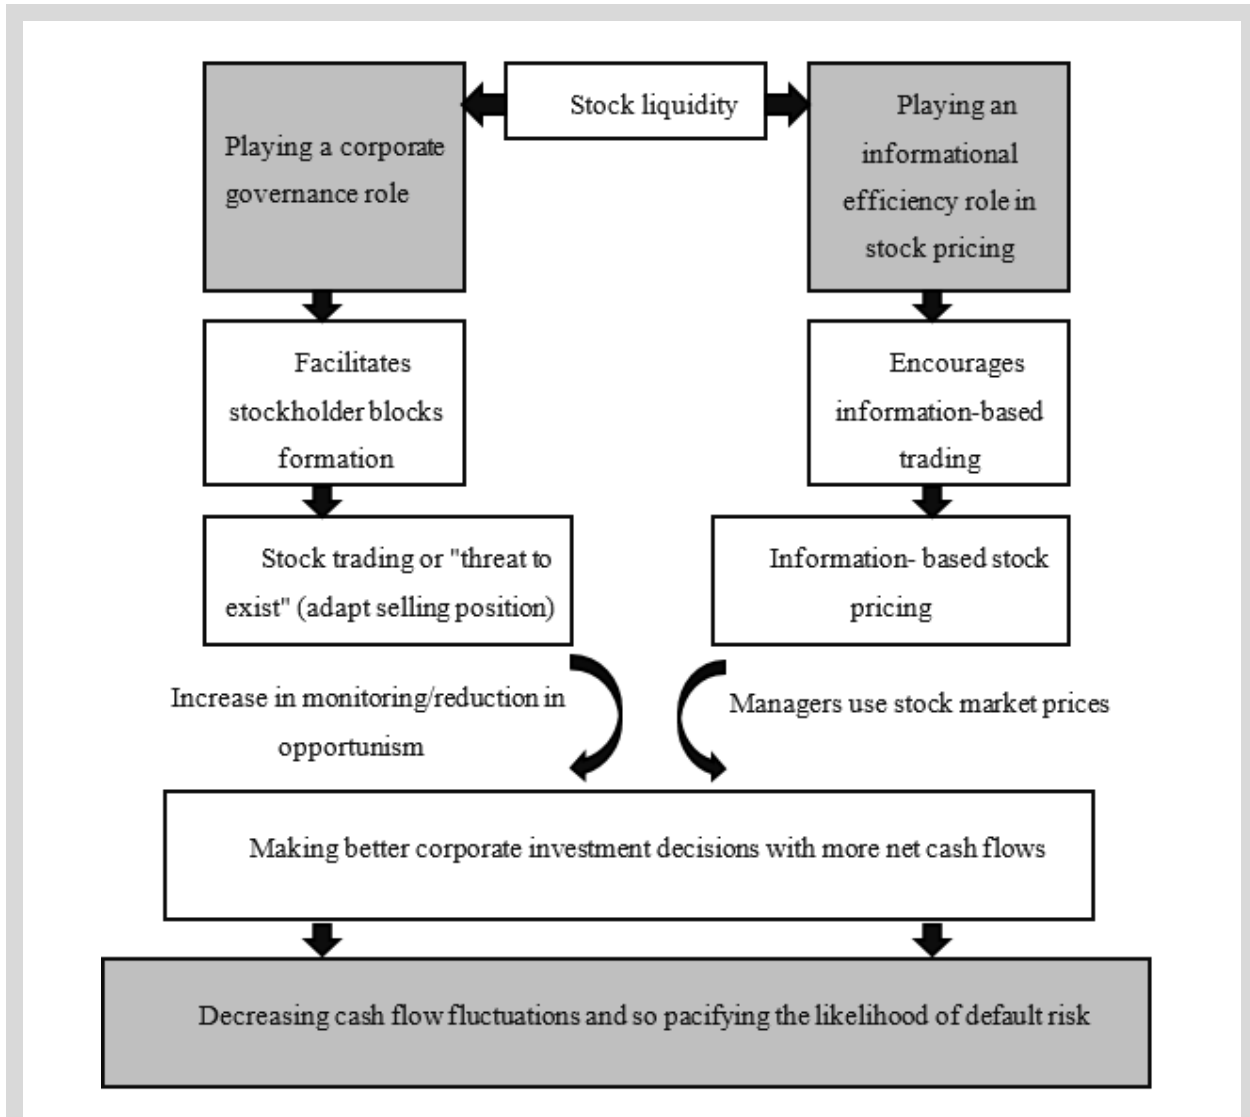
Stock liquidity

Playing a corporate governance role

Playing an informational efficiency role in stock pricing

Facilitates stockholder blocks formation

Encourages information-based trading

Stock trading or "threat to exist" (adapt selling position)

Information- based stock pricing

Increase in monitoring/reduction in opportunism

Managers use stock market prices

Making better corporate investment decisions with more net cash flows

Decreasing cash flow fluctuations and so pacifying the likelihood of default risk